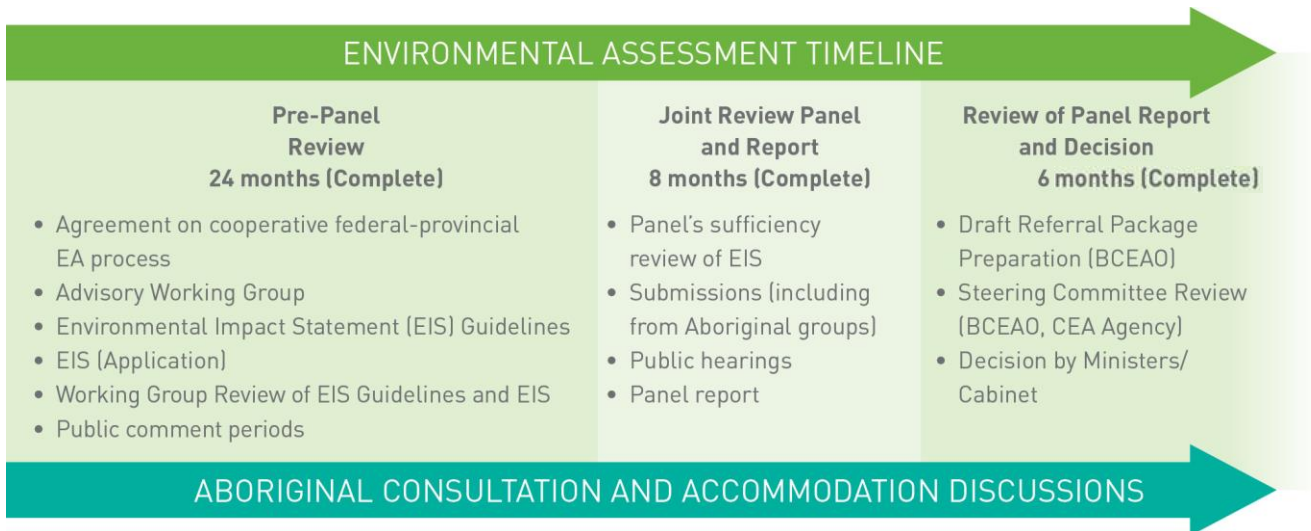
ENVIRONMENTAL ASSESSMENT TIMELINE

Pre-Panel Review
24 months (Complete)

• Agreement on cooperative federal-provincial EA process
• Advisory Working Group
• Environmental Impact Statement (EIS) Guidelines
• EIS (Application)
• Working Group Review of EIS Guidelines and EIS
• Public comment periods

Joint Review Panel and Report
8 months (Complete)

• Panel's sufficiency review of EIS
• Submissions (including from Aboriginal groups)
• Public hearings
• Panel report

Review of Panel Report and Decision
6 months (Complete)

• Draft Referral Package Preparation (BCEAO)
• Steering Committee Review (BCEAO, CEA Agency)
• Decision by Ministers/ Cabinet

ABORIGINAL CONSULTATION AND ACCOMMODATION DISCUSSIONS